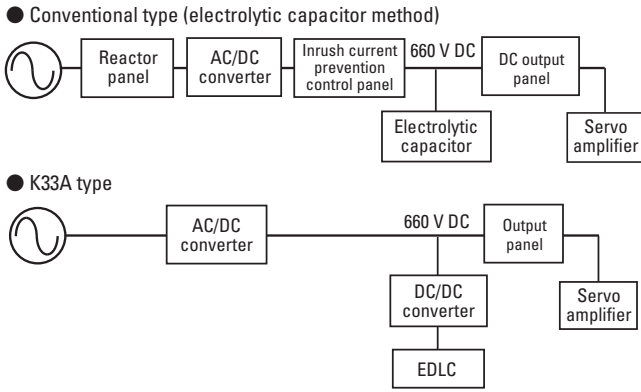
● Conventional type (electrolytic capacitor method)

Reactor panel

AC/DC converter

Inrush current prevention control panel

660 V DC

DC output panel

Electrolytic capacitor

Servo amplifier

● K33A type

AC/DC converter

660 V DC

Output panel

DC/DC converter

Servo amplifier

EDLC